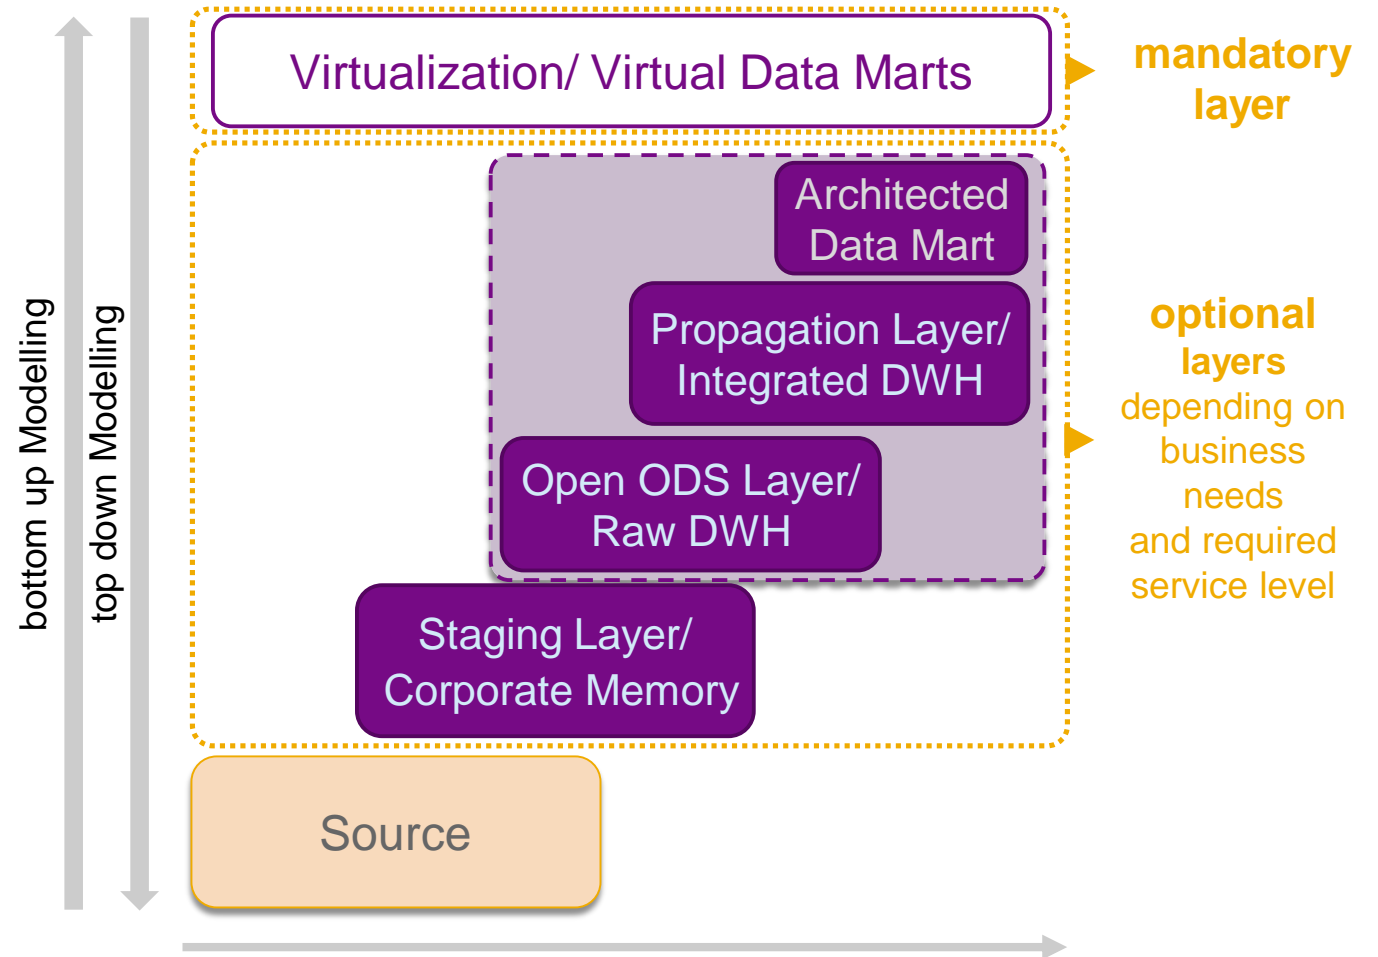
bottom up Modelling

top down Modelling

Virtualization/ Virtual Data Marts

mandatory layer

Architected Data Mart

Propagation Layer/ Integrated DWH

Open ODS Layer/ Raw DWH

Staging Layer/ Corporate Memory

optional layers depending on business needs and required service level

Source